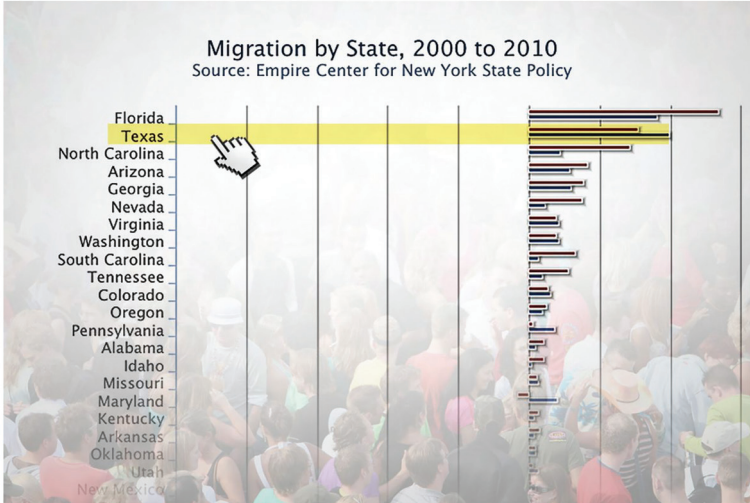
Migration by State, 2000 to 2010
Source: Empire Center for New York State Policy

Florida
Texas
North Carolina
Arizona
Georgia
Nevada
Virginia
Washington
South Carolina
Tennessee
Colorado
Oregon
Pennsylvania
Alabama
Idaho
Missouri
Maryland
Kentucky
Arkansas
Oklahoma
Utah
New Mexico